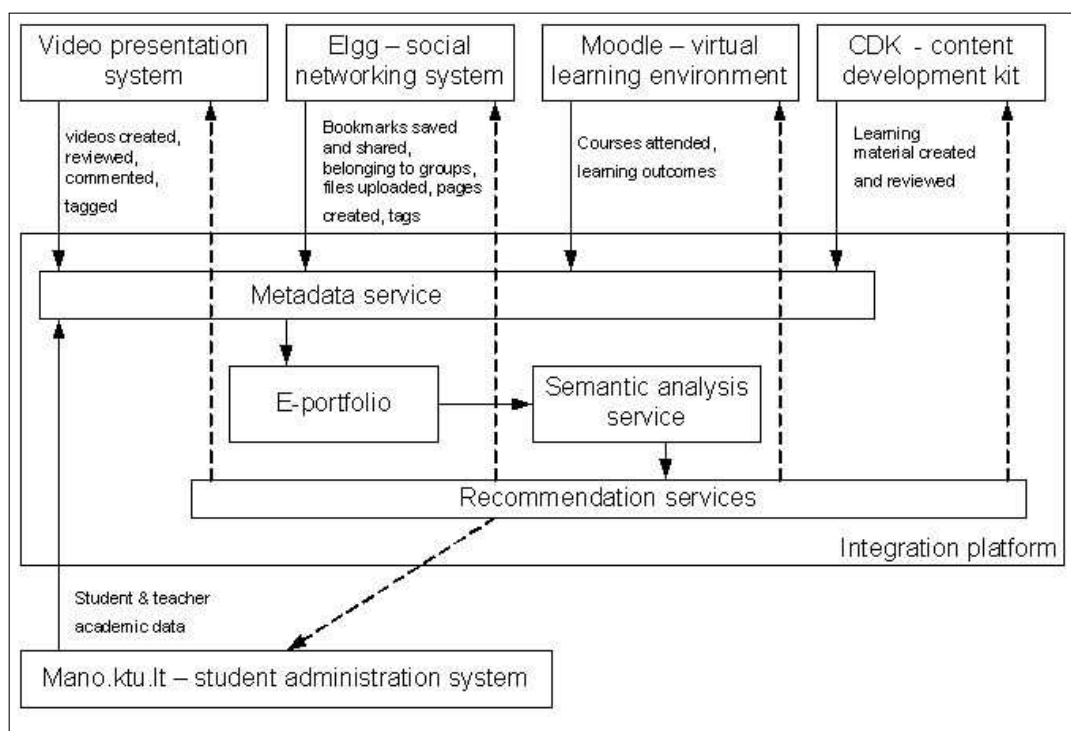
Video presentation system

Elgg – social networking system

Moodle – virtual learning environment

CDK - content development kit

videos created, reviewed, commented, tagged

Bookmarks saved and shared, belonging to groups, files uploaded, pages created, tags

Courses attended, learning outcomes

Learning material created and reviewed

Metadata service

E-portfolio

Semantic analysis service

Recommendation services

Integration platform

Student & teacher academic data

Mano.ktu.lt – student administration system